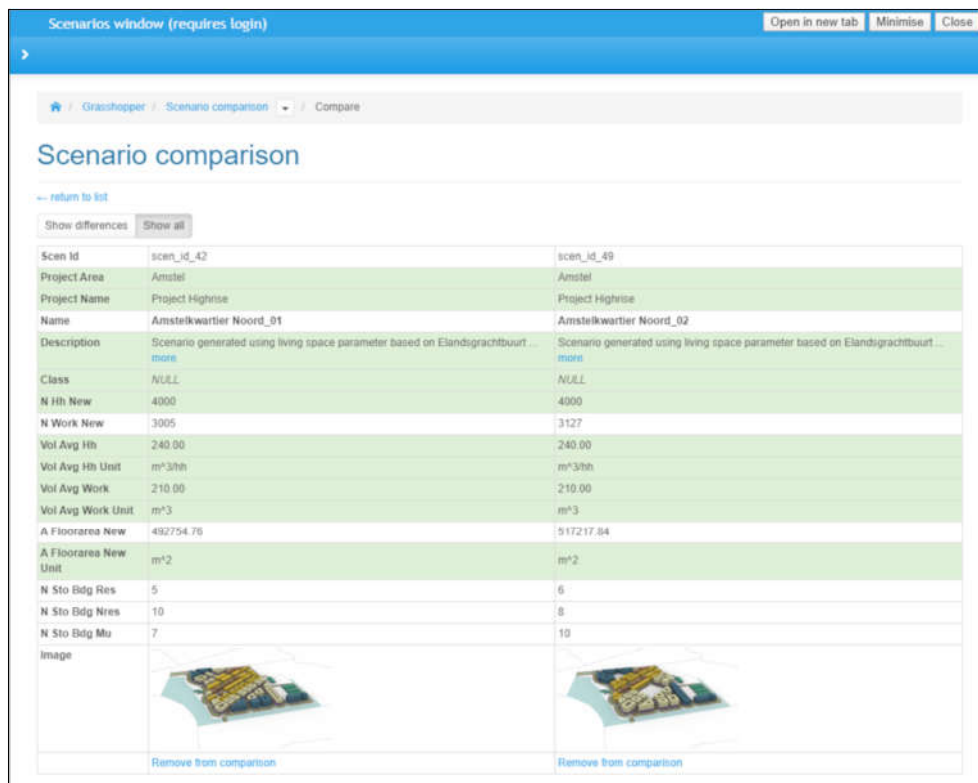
Scenarios window (requires login)

Open in new tab | Minimise | Close

Grasshopper / Scenario comparison / Compare

Scenario comparison

← return to list

Show differences | Show all

| Scen Id | scen_id_42 | scen_id_49 |
|---|---|---|
| Project Area | Amstel | Amstel |
| Project Name | Project Highrise | Project Highrise |
| Name | Amstelkwartier Noord_01 | Amstelkwartier Noord_02 |
| Description | Scenario generated using living space parameter based on Elandsgrachtbuurt ... more | Scenario generated using living space parameter based on Elandsgrachtbuurt ... more |
| Class | NULL | NULL |
| N Hh New | 4000 | 4000 |
| N Work New | 3005 | 3127 |
| Vol Avg Hh | 240.00 | 240.00 |
| Vol Avg Hh Unit | m^3/hh | m^3/hh |
| Vol Avg Work | 210.00 | 210.00 |
| Vol Avg Work Unit | m^3 | m^3 |
| A Floorarea New | 492754.76 | 517217.84 |
| A Floorarea New Unit | m^2 | m^2 |
| N Sto Bdg Res | 5 | 6 |
| N Sto Bdg Nres | 10 | 8 |
| N Sto Bdg Mu | 7 | 10 |
| Image | | |
| | Remove from comparison | Remove from comparison |